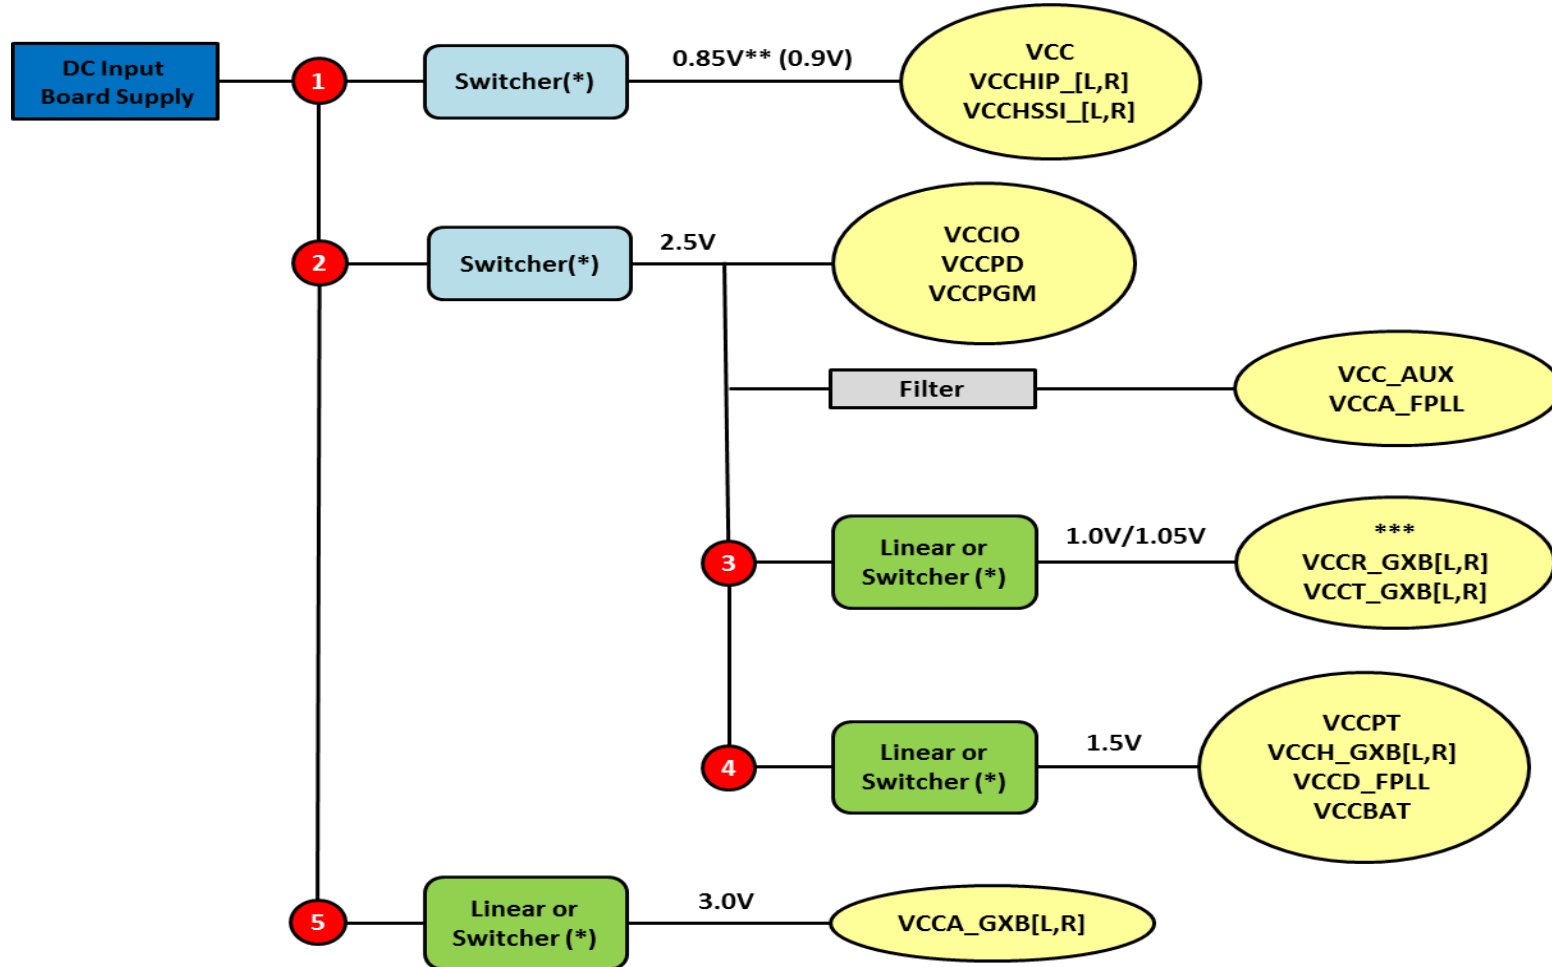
DC Input Board Supply

1

Switcher(*)

0.85V** (0.9V)

VCC
VCCHIP_[L,R]
VCCHSSI_[L,R]

2

Switcher(*)

2.5V

VCCIO
VCCPD
VCCPGM

Filter

VCC_AUX
VCCA_FPLL

3

Linear or Switcher (*)

1.0V/1.05V

***
VCCR_GXB[L,R]
VCCT_GXB[L,R]

4

Linear or Switcher (*)

1.5V

VCCPT
VCCH_GXB[L,R]
VCCD_FPLL
VCCBAT

5

Linear or Switcher (*)

3.0V

VCCA_GXB[L,R]